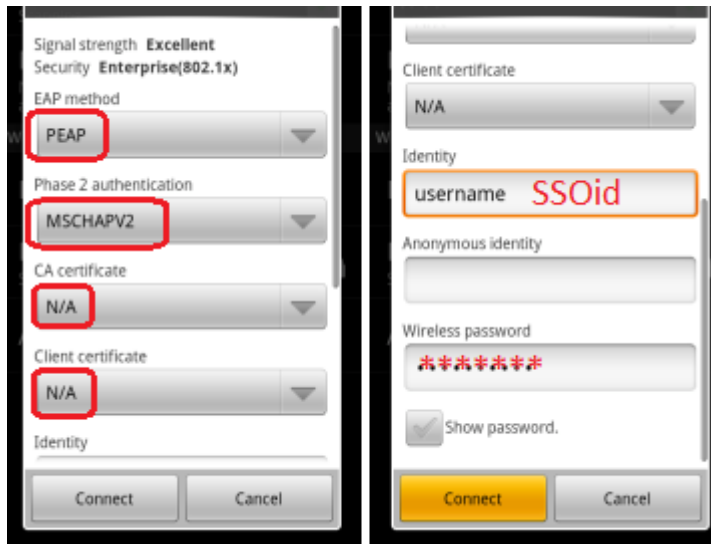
Signal strength Excellent
Security Enterprise(802.1x)

EAP method
PEAP

Phase 2 authentication
MSCHAPV2

CA certificate
N/A

Client certificate
N/A

Identity

Connect Cancel

Client certificate
N/A

Identity
username SSOid

Anonymous identity

Wireless password
*******

Show password.

Connect Cancel